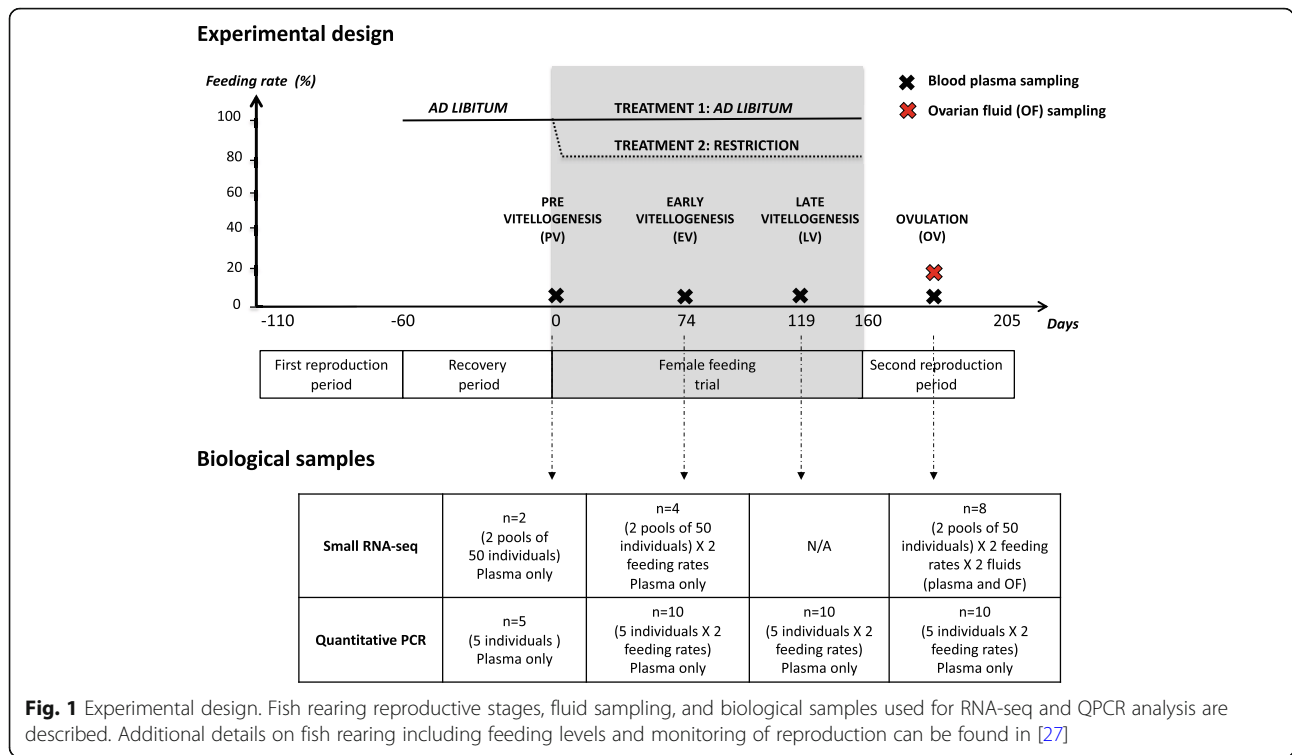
Experimental design

Feeding rate (%)

100
80
60
40
20
0

AD LIBITUM

TREATMENT 1: AD LIBITUM

TREATMENT 2: RESTRICTION

Blood plasma sampling

Ovarian fluid (OF) sampling

PRE VITELLOGENESIS (PV)

EARLY VITELLOGENESIS (EV)

LATE VITELLOGENESIS (LV)

OVULATION (OV)

-110 -60 0 74 119 160 205 Days

First reproduction period

Recovery period

Female feeding trial

Second reproduction period

Biological samples

| | | | | |
|---|---|---|---|---|
| Small RNA-seq | n=2 (2 pools of 50 individuals) Plasma only | n=4 (2 pools of 50 individuals) X 2 feeding rates Plasma only | N/A | n=8 (2 pools of 50 individuals) X 2 feeding rates X 2 fluids (plasma and OF) |
| Quantitative PCR | n=5 (5 individuals ) Plasma only | n=10 (5 individuals X 2 feeding rates) Plasma only | n=10 (5 individuals X 2 feeding rates) Plasma only | n=10 (5 individuals X 2 feeding rates) Plasma only |

Fig. 1 Experimental design. Fish rearing reproductive stages, fluid sampling, and biological samples used for RNA-seq and QPCR analysis are described. Additional details on fish rearing including feeding levels and monitoring of reproduction can be found in [27]